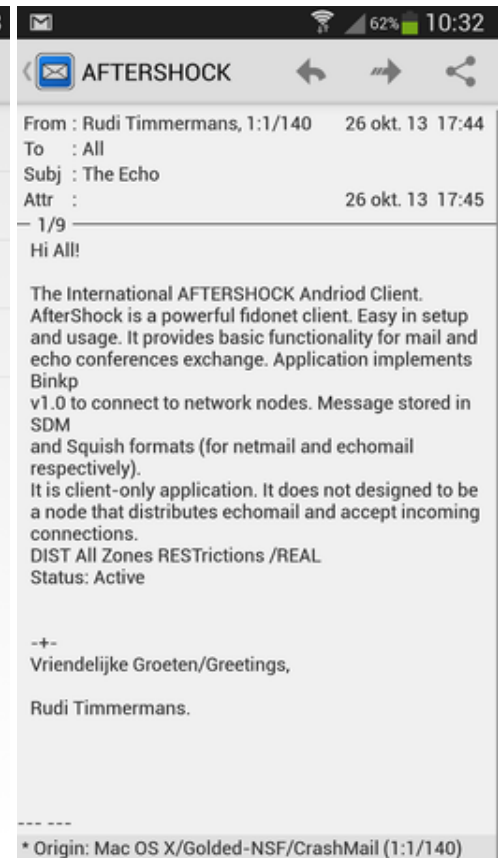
62% 10:32

AFTERSHOCK

From : Rudi Timmermans, 1:1/140 26 okt. 13 17:44
To : All
Subj : The Echo
Attr : 26 okt. 13 17:45

1/9

Hi All!

The International AFTERSHOCK Andriod Client. AfterShock is a powerful fidonet client. Easy in setup and usage. It provides basic functionality for mail and echo conferences exchange. Application implements Binkp
v1.0 to connect to network nodes. Message stored in SDM
and Squish formats (for netmail and echomail respectively).
It is client-only application. It does not designed to be a node that distributes echomail and accept incoming connections.
DIST All Zones RESTrictions /REAL
Status: Active

-+-
Vriendelijke Groeten/Greetings,

Rudi Timmermans.

--- ---
* Origin: Mac OS X/Golded-NSF/CrashMail (1:1/140)